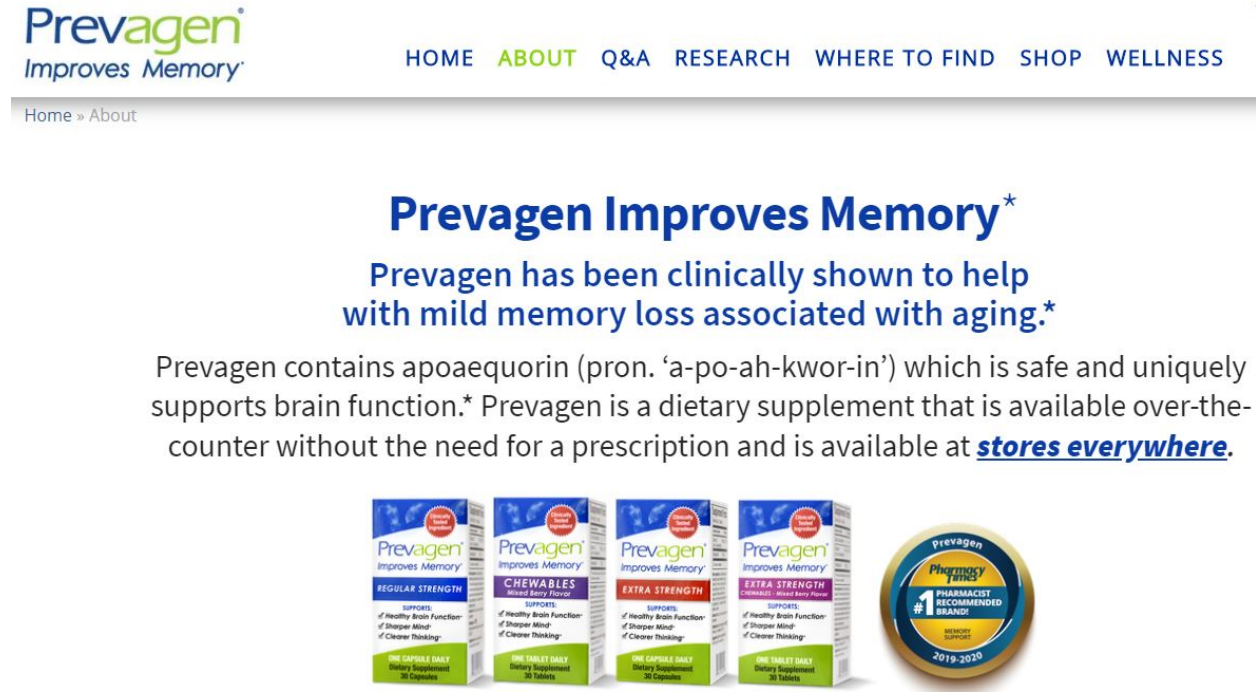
Prevagen
Improves Memory

HOME ABOUT Q&A RESEARCH WHERE TO FIND SHOP WELLNESS

Home » About

Prevagen Improves Memory*

Prevagen has been clinically shown to help with mild memory loss associated with aging.*

Prevagen contains apoaequorin (pron. 'a-po-ah-kwor-in') which is safe and uniquely supports brain function.* Prevagen is a dietary supplement that is available over-the-counter without the need for a prescription and is available at stores everywhere.

Clinically Tested Ingredient
Prevagen
Improves Memory
REGULAR STRENGTH
SUPPORTS:
Healthy Brain Function
Sharper Mind
Clearer Thinking
ONE CAPSULE DAILY
Dietary Supplement
30 Capsules

Clinically Tested Ingredient
Prevagen
Improves Memory
CHEWABLES
Mixed Berry Flavor
SUPPORTS:
Healthy Brain Function
Sharper Mind
Clearer Thinking
ONE TABLET DAILY
Dietary Supplement
30 Tablets

Clinically Tested Ingredient
Prevagen
Improves Memory
EXTRA STRENGTH
SUPPORTS:
Healthy Brain Function
Sharper Mind
Clearer Thinking
ONE CAPSULE DAILY
Dietary Supplement
30 Capsules

Clinically Tested Ingredient
Prevagen
Improves Memory
EXTRA STRENGTH
CHEWABLES - Mixed Berry Flavor
SUPPORTS:
Healthy Brain Function
Sharper Mind
Clearer Thinking
ONE TABLET DAILY
Dietary Supplement
30 Tablets

Prevagen
Pharmacy Times
#1 PHARMACIST RECOMMENDED BRAND!
MEMORY SUPPORT
2019-2020